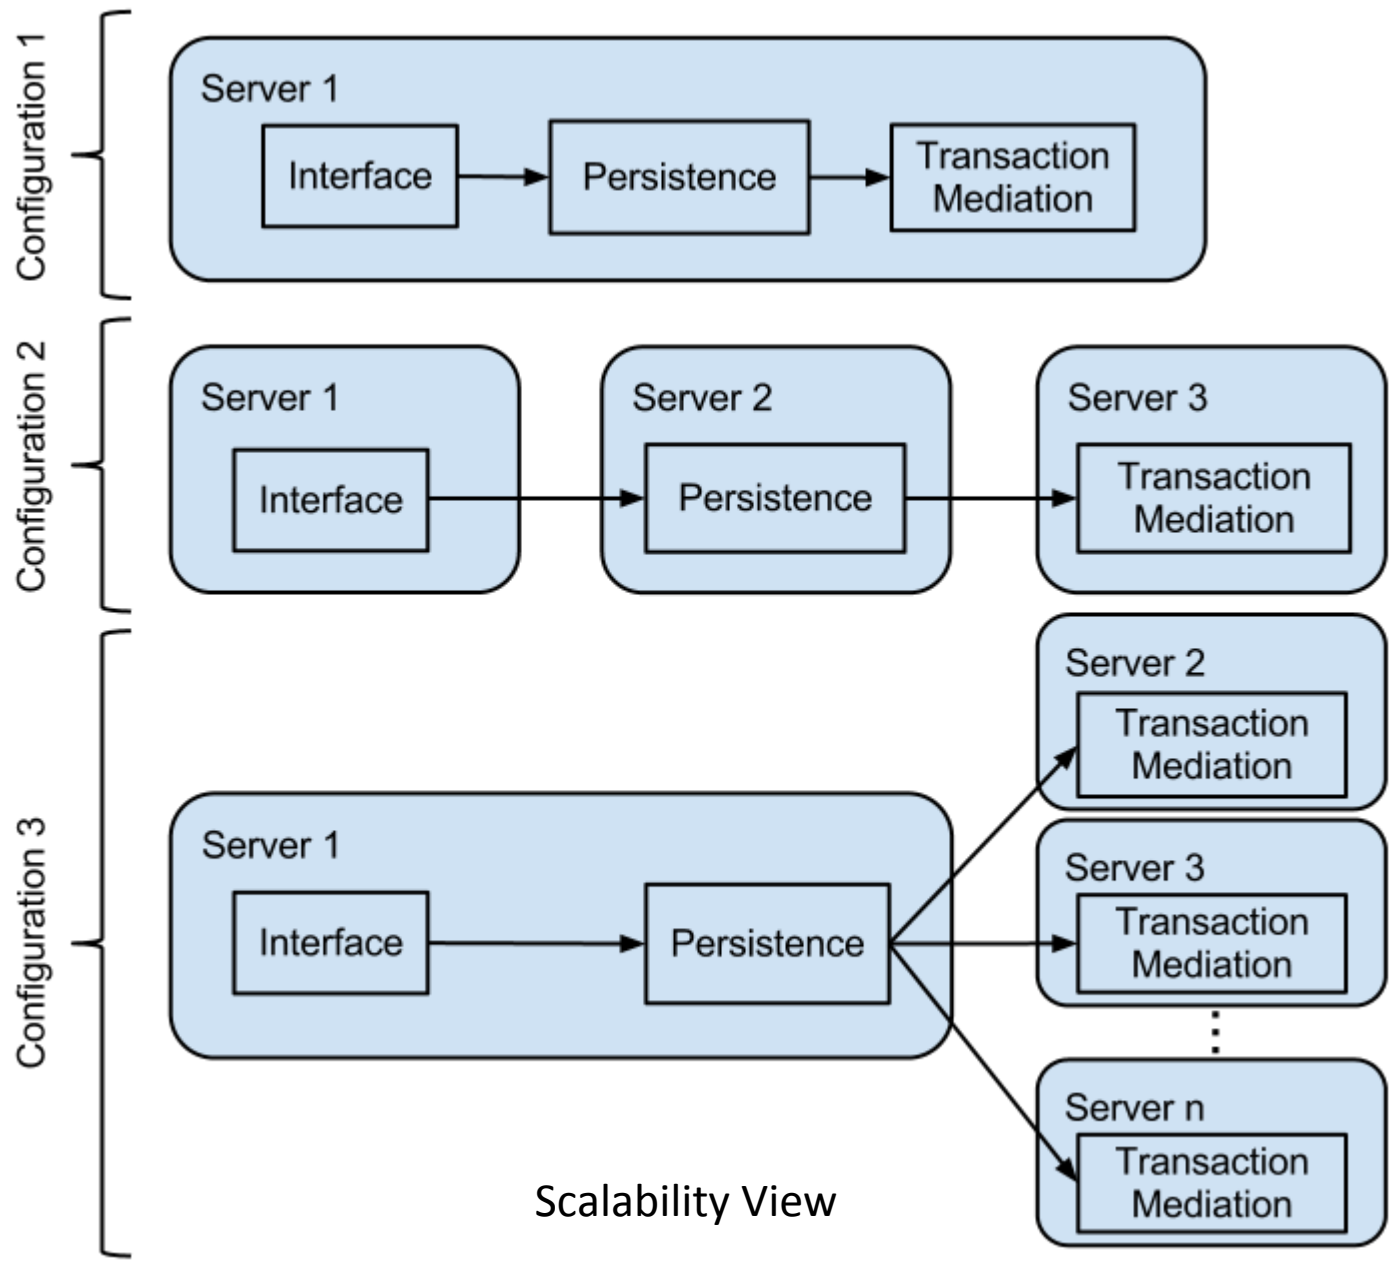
Configuration 1

Server 1

Interface

Persistence

Transaction Mediation

Configuration 2

Server 1

Interface

Server 2

Persistence

Server 3

Transaction Mediation

Configuration 3

Server 2

Transaction Mediation

Server 1

Interface

Persistence

Server 3

Transaction Mediation

Server n

Transaction Mediation

Scalability View